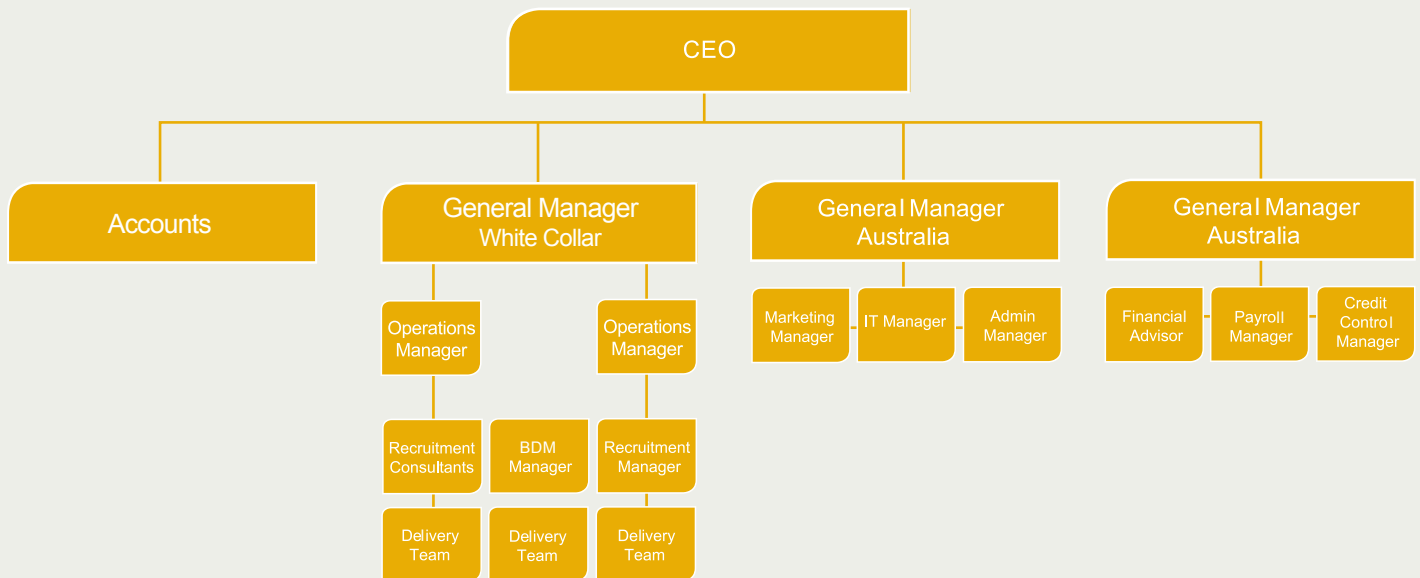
CEO

Accounts

General Manager White Collar

General Manager Australia

General Manager Australia

Operations Manager

Operations Manager

Marketing Manager

IT Manager

Admin Manager

Financial Advisor

Payroll Manager

Credit Control Manager

Recruitment Consultants

BDM Manager

Recruitment Manager

Delivery Team

Delivery Team

Delivery Team